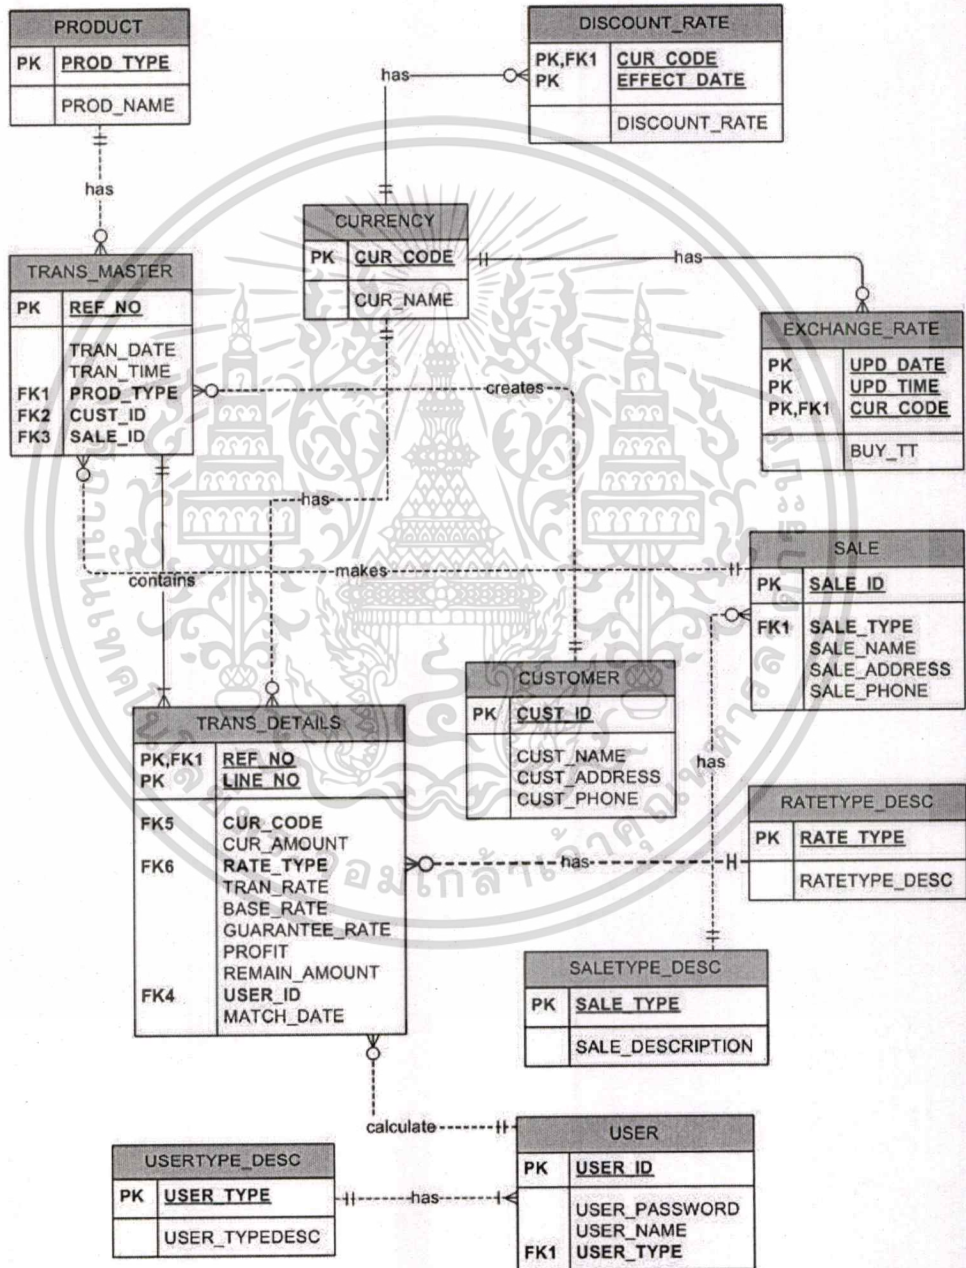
PRODUCT
| PK | PROD_TYPE |
|---|---|
| | PROD_NAME |

DISCOUNT_RATE
| PK,FK1<br>PK | CUR_CODE<br>EFFECT_DATE |
|---|---|
| | DISCOUNT_RATE |

has

has

CURRENCY
| PK | CUR_CODE |
|---|---|
| | CUR_NAME |

has

TRANS_MASTER
| PK | REF_NO |
|---|---|
| <br><br>FK1<br>FK2<br>FK3 | TRAN_DATE<br>TRAN_TIME<br>PROD_TYPE<br>CUST_ID<br>SALE_ID |

EXCHANGE_RATE
| PK<br>PK<br>PK,FK1 | UPD_DATE<br>UPD_TIME<br>CUR_CODE |
|---|---|
| | BUY_TT |

creates

has

contains

makes

SALE
| PK | SALE_ID |
|---|---|
| FK1 | SALE_TYPE<br>SALE_NAME<br>SALE_ADDRESS<br>SALE_PHONE |

CUSTOMER
| PK | CUST_ID |
|---|---|
| | CUST_NAME<br>CUST_ADDRESS<br>CUST_PHONE |

TRANS_DETAILS
| PK,FK1<br>PK | REF_NO<br>LINE_NO |
|---|---|
| FK5<br><br>FK6<br><br><br><br><br><br>FK4 | CUR_CODE<br>CUR_AMOUNT<br>RATE_TYPE<br>TRAN_RATE<br>BASE_RATE<br>GUARANTEE_RATE<br>PROFIT<br>REMAIN_AMOUNT<br>USER_ID<br>MATCH_DATE |

has

RATETYPE_DESC
| PK | RATE_TYPE |
|---|---|
| | RATETYPE_DESC |

has

SALETYPE_DESC
| PK | SALE_TYPE |
|---|---|
| | SALE_DESCRIPTION |

calculate

USER
| PK | USER_ID |
|---|---|
| <br><br>FK1 | USER_PASSWORD<br>USER_NAME<br>USER_TYPE |

USERTYPE_DESC
| PK | USER_TYPE |
|---|---|
| | USER_TYPEDESC |

has